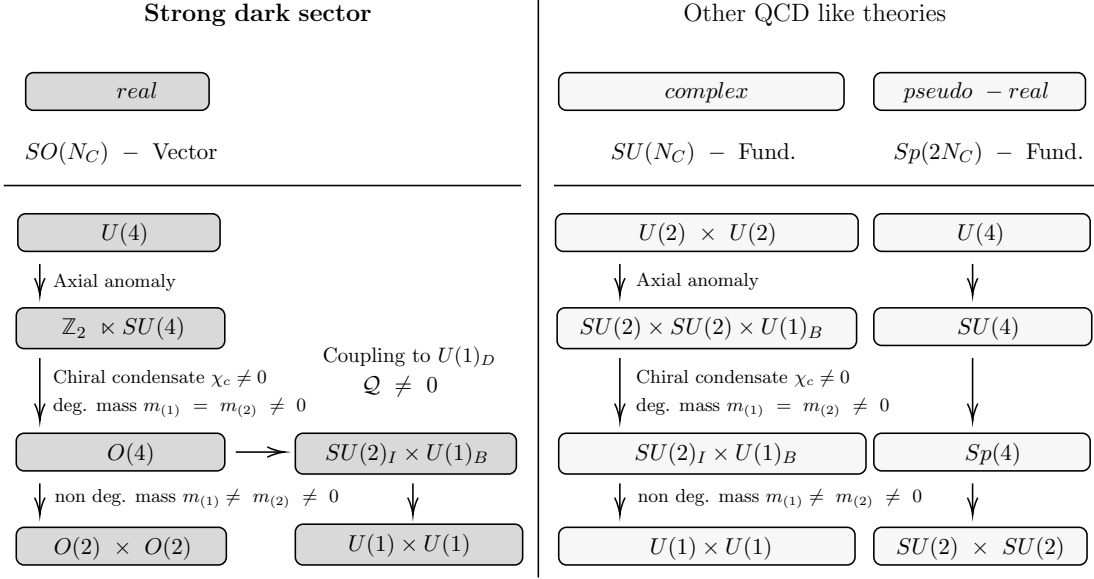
**Strong dark sector**

Other QCD like theories

$real$

$SO(N_C)$ – Vector

$complex$

$pseudo-real$

$SU(N_C)$ – Fund.

$Sp(2N_C)$ – Fund.

$U(4)$

Axial anomaly

$\mathbb{Z}_2 \ltimes SU(4)$

Coupling to $U(1)_D$

$\mathcal{Q} \neq 0$

Chiral condensate $\chi_c \neq 0$

deg. mass $m_{(1)} = m_{(2)} \neq 0$

$O(4)$

$SU(2)_I \times U(1)_B$

non deg. mass $m_{(1)} \neq m_{(2)} \neq 0$

$O(2) \times O(2)$

$U(1) \times U(1)$

$U(2) \times U(2)$

$U(4)$

Axial anomaly

$SU(2) \times SU(2) \times U(1)_B$

$SU(4)$

Chiral condensate $\chi_c \neq 0$

deg. mass $m_{(1)} = m_{(2)} \neq 0$

$SU(2)_I \times U(1)_B$

$Sp(4)$

non deg. mass $m_{(1)} \neq m_{(2)} \neq 0$

$U(1) \times U(1)$

$SU(2) \times SU(2)$